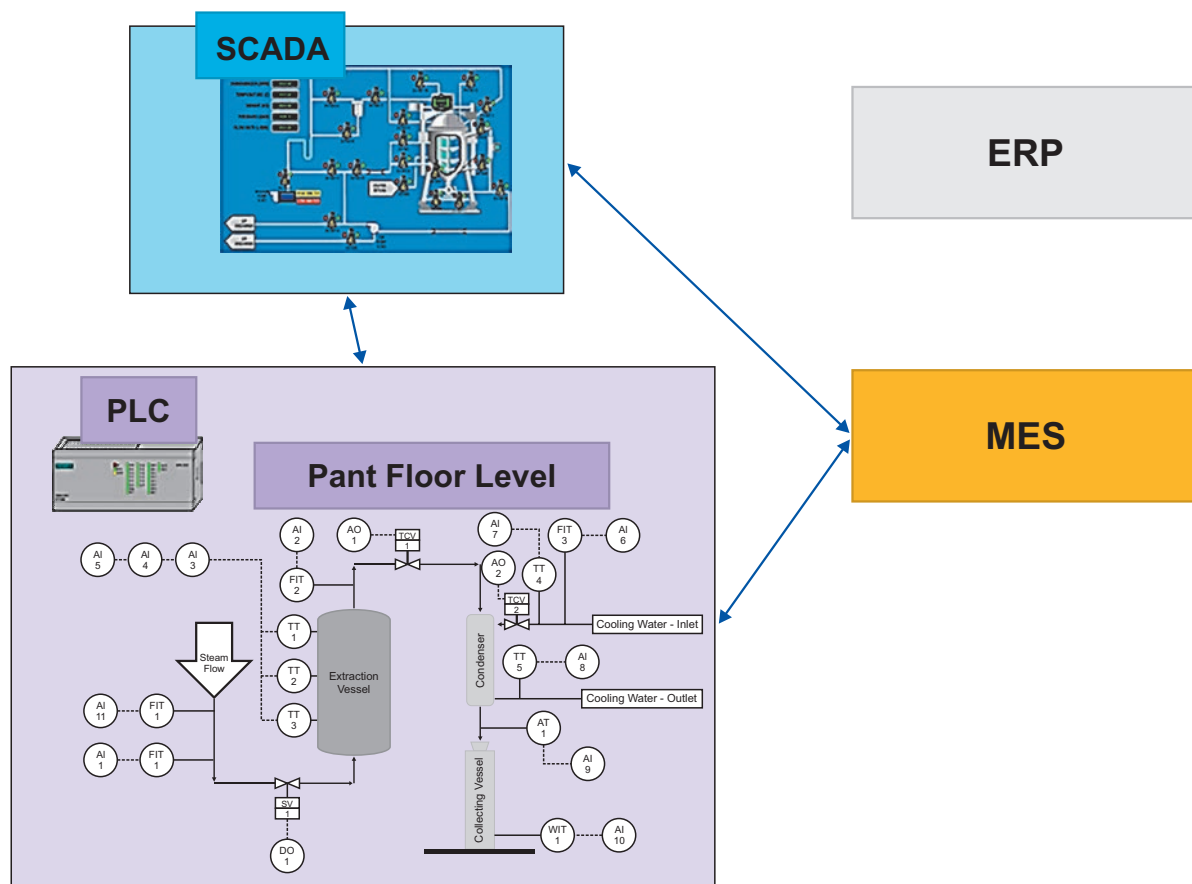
SCADA

ERP

MES

PLC

Pant Floor Level

AI 5
AI 4
AI 3
AI 2
FIT 2
AO 1
TCV 1
AI 7
FIT 3
AI 6
AO 2
TT 4
TCV 2
Cooling Water - Inlet
TT 1
Extraction Vessel
Condenser
TT 5
AI 8
Steam Flow
TT 2
Cooling Water - Outlet
AI 11
FIT 1
TT 3
AT 1
AI 1
FIT 1
AI 9
SV 1
Collecting Vessel
WIT 1
AI 10
DO 1